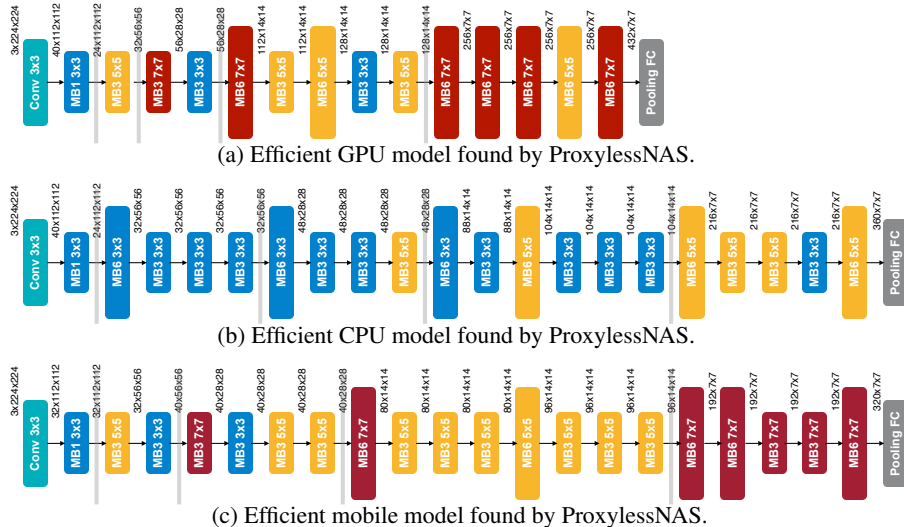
3x224x224 Conv 3x3 40x112x112 MB1 3x3 24x112x112 MB3 5x5 32x56x56 MB3 7x7 56x28x28 MB3 3x3 56x28x28 MB6 7x7 112x14x14 MB3 5x5 112x14x14 MB6 5x5 128x14x14 MB3 3x3 128x14x14 MB3 5x5 128x14x14 MB6 7x7 256x7x7 MB6 7x7 256x7x7 MB6 7x7 256x7x7 MB6 5x5 256x7x7 MB6 7x7 432x7x7 Pooling FC

(a) Efficient GPU model found by ProxylessNAS.

3x224x224 Conv 3x3 40x112x112 MB1 3x3 24x112x112 MB6 3x3 32x56x56 MB3 3x3 32x56x56 MB3 3x3 32x56x56 MB3 3x3 32x56x56 MB6 3x3 48x28x28 MB3 3x3 48x28x28 MB3 3x3 48x28x28 MB3 5x5 48x28x28 MB6 3x3 88x14x14 MB3 3x3 88x14x14 MB6 5x5 104x14x14 MB3 3x3 104x14x14 MB3 3x3 104x14x14 MB3 3x3 104x14x14 MB6 5x5 216x7x7 MB3 5x5 216x7x7 MB3 5x5 216x7x7 MB3 3x3 216x7x7 MB6 5x5 360x7x7 Pooling FC

(b) Efficient CPU model found by ProxylessNAS.

3x224x224 Conv 3x3 32x112x112 MB1 3x3 32x112x112 MB3 5x5 32x56x56 MB3 3x3 40x56x56 MB3 7x7 40x28x28 MB3 3x3 40x28x28 MB3 5x5 40x28x28 MB3 5x5 40x28x28 MB6 7x7 80x14x14 MB3 5x5 80x14x14 MB3 5x5 80x14x14 MB3 5x5 80x14x14 MB6 5x5 96x14x14 MB3 5x5 96x14x14 MB3 5x5 96x14x14 MB3 5x5 96x14x14 MB6 7x7 192x7x7 MB6 7x7 192x7x7 MB3 7x7 192x7x7 MB3 7x7 192x7x7 MB6 7x7 320x7x7 Pooling FC

(c) Efficient mobile model found by ProxylessNAS.